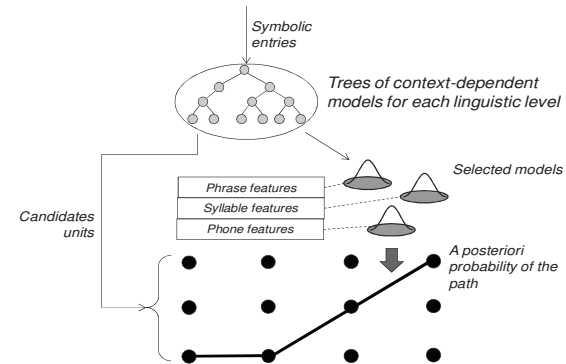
Symbolic entries

Trees of context-dependent models for each linguistic level

Selected models

Phrase features

Syllable features

Phone features

Candidates units

A posteriori probability of the path